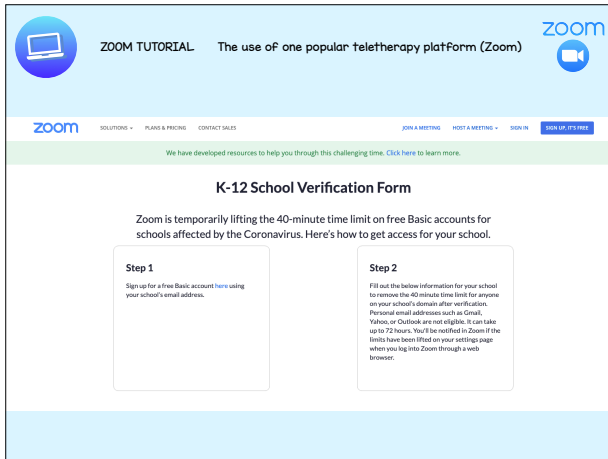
ZOOM TUTORIAL The use of one popular teletherapy platform (Zoom)

zoom

zoom SOLUTIONS PLANS & PRICING CONTACT SALES JOIN A MEETING HOST A MEETING SIGN IN SIGN UP, IT'S FREE

We have developed resources to help you through this challenging time. Click here to learn more.

K-12 School Verification Form

Zoom is temporarily lifting the 40-minute time limit on free Basic accounts for schools affected by the Coronavirus. Here's how to get access for your school.

Step 1

Sign up for a free Basic account here using your school's email address.

Step 2

Fill out the below information for your school to remove the 40 minute time limit for anyone on your school's domain after verification. Personal email addresses such as Gmail, Yahoo, or Outlook are not eligible. It can take up to 72 hours. You'll be notified in Zoom if the limits have been lifted on your settings page when you log into Zoom through a web browser.